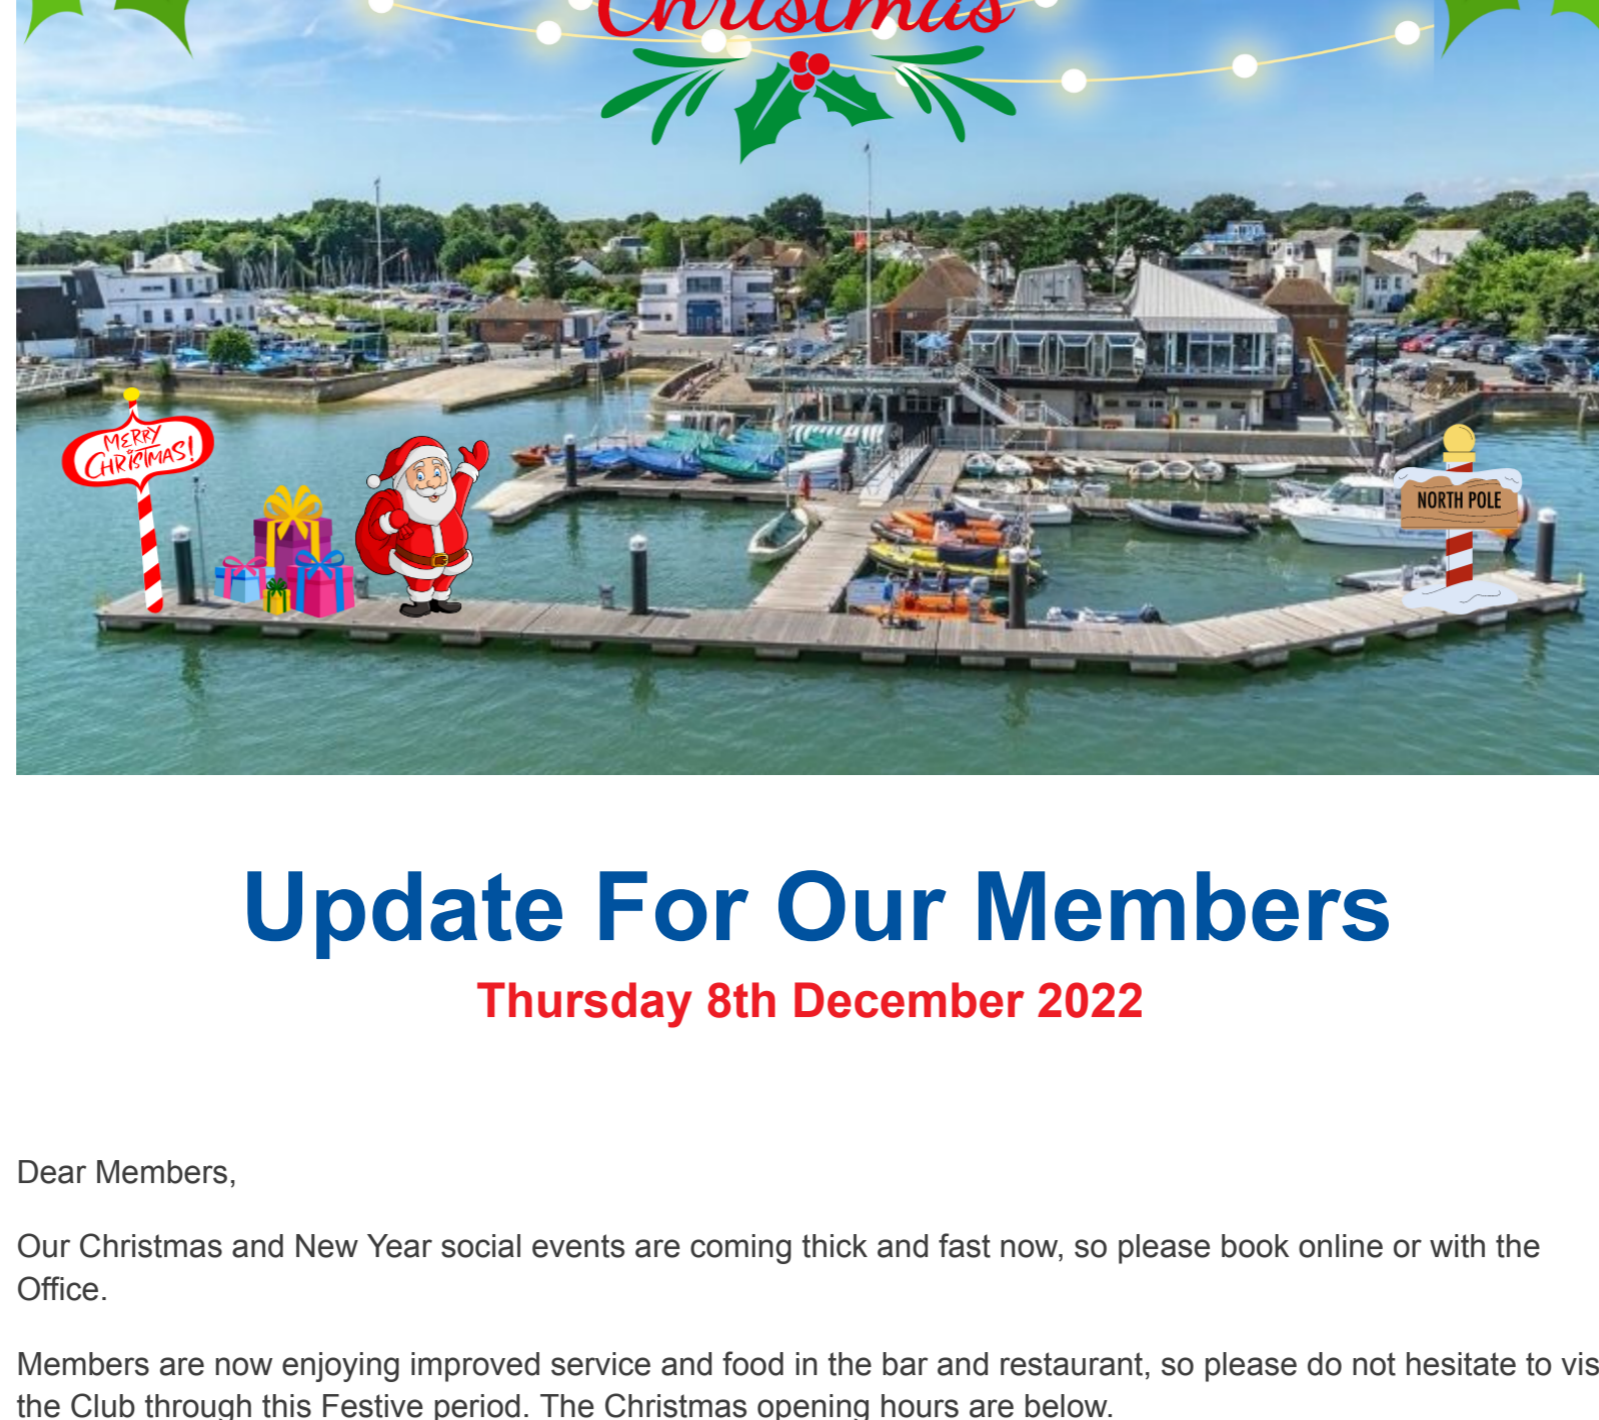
Christmas

MERRY CHRISTMAS!

NORTH POLE

Update For Our Members

Thursday 8th December 2022

Dear Members,

Our Christmas and New Year social events are coming thick and fast now, so please book online or with the Office.

Members are now enjoying improved service and food in the bar and restaurant, so please do not hesitate to vis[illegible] the Club through this Festive period. The Christmas opening hours are below.